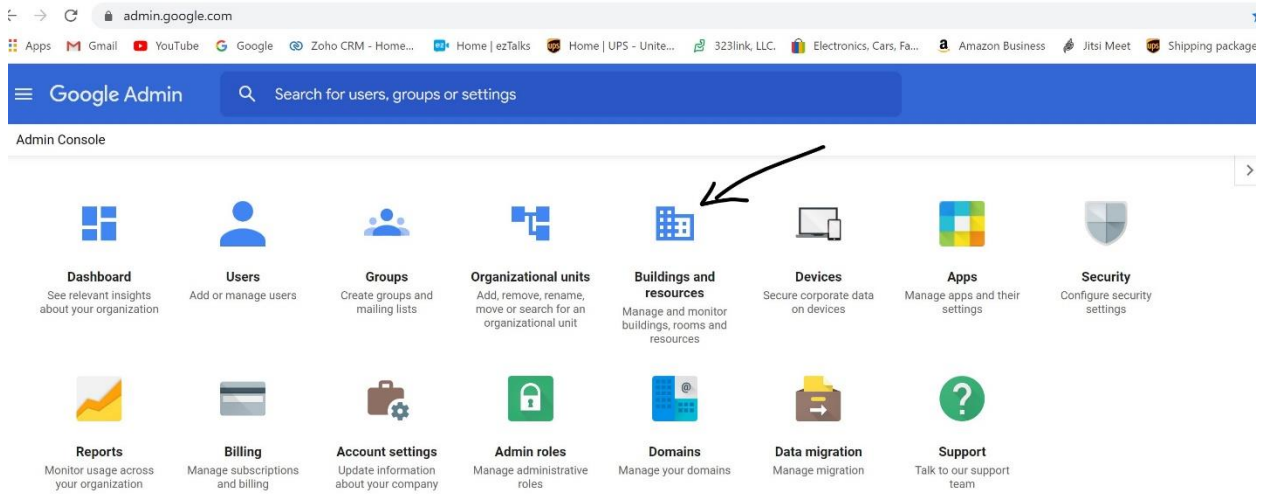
admin.google.com

Apps Gmail YouTube Google Zoho CRM - Home... Home | ezTalks Home | UPS - Unite... 323link, LLC. Electronics, Cars, Fa... Amazon Business Jitsi Meet Shipping package

Google Admin

Search for users, groups or settings

Admin Console

**Dashboard**
See relevant insights about your organization

**Users**
Add or manage users

**Groups**
Create groups and mailing lists

**Organizational units**
Add, remove, rename, move or search for an organizational unit

**Buildings and resources**
Manage and monitor buildings, rooms and resources

**Devices**
Secure corporate data on devices

**Apps**
Manage apps and their settings

**Security**
Configure security settings

**Reports**
Monitor usage across your organization

**Billing**
Manage subscriptions and billing

**Account settings**
Update information about your company

**Admin roles**
Manage administrative roles

**Domains**
Manage your domains

**Data migration**
Manage migration

**Support**
Talk to our support team